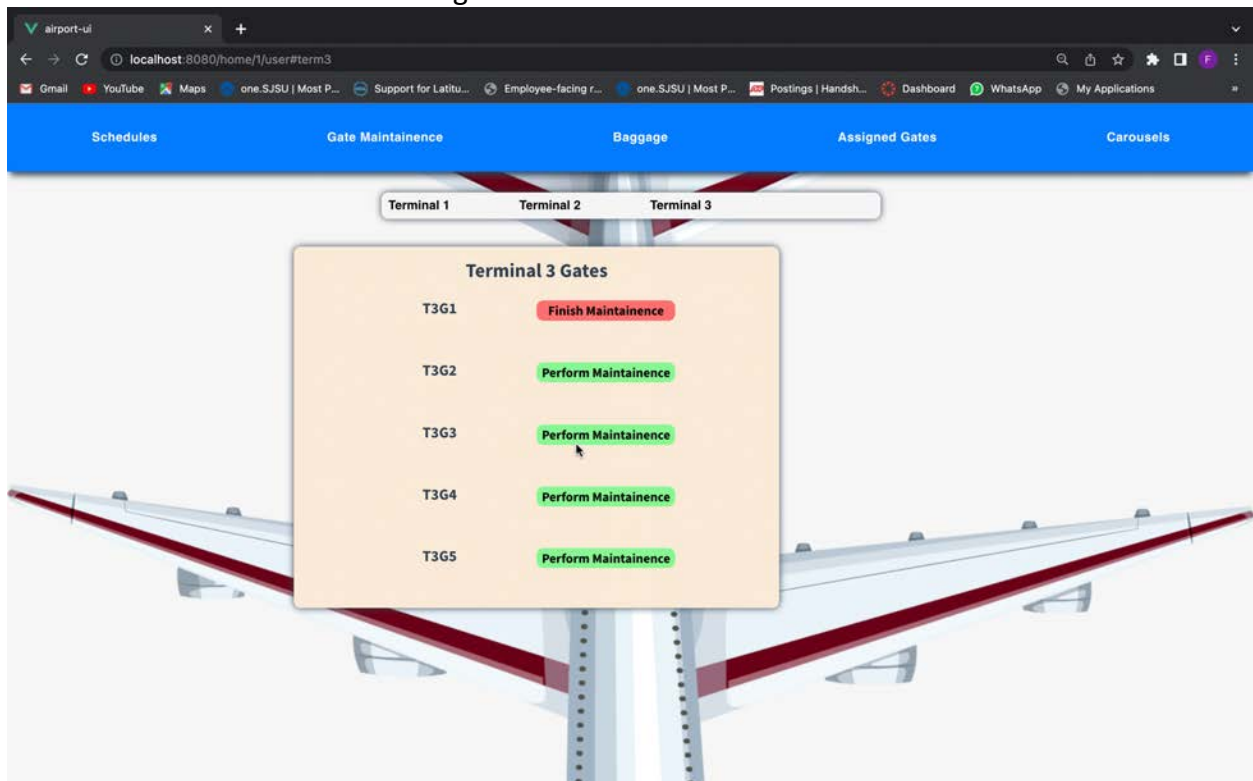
airport-ui

localhost:8080/home/1/user#term3

Gmail YouTube Maps one.SJSU | Most P... Support for Latitu... Employee-facing r... one.SJSU | Most P... Postings | Handsh... Dashboard WhatsApp My Applications

Schedules Gate Maintainence Baggage Assigned Gates Carousels

Terminal 1 Terminal 2 Terminal 3

Terminal 3 Gates

T3G1 Finish Maintainence

T3G2 Perform Maintainence

T3G3 Perform Maintainence

T3G4 Perform Maintainence

T3G5 Perform Maintainence